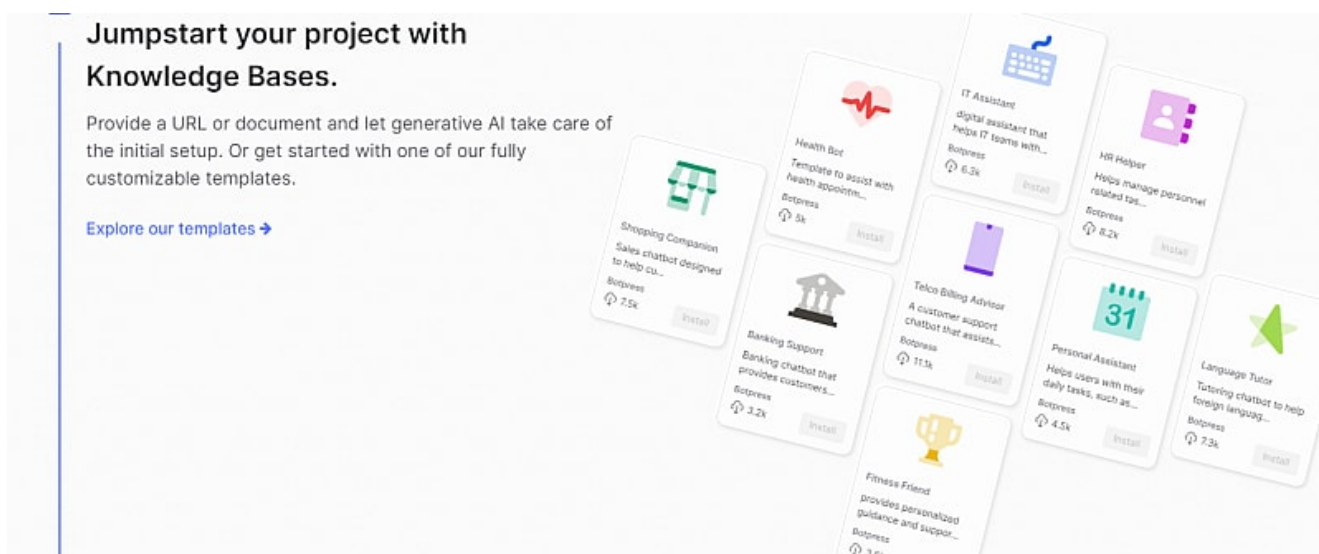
Jumpstart your project with Knowledge Bases.

Provide a URL or document and let generative AI take care of the initial setup. Or get started with one of our fully customizable templates.

Explore our templates →

IT Assistant
digital assistant that helps IT teams with...
Botpress
6.3k
Install

Health Bot
Template to assist with health appointm...
Botpress
5k
Install

HR Helper
Helps manage personnel related tas...
Botpress
8.2k
Install

Shopping Companion
Sales chatbot designed to help cu...
Botpress
7.5k
Install

Telco Billing Advisor
A customer support chatbot that assists...
Botpress
11.1k
Install

Banking Support
Banking chatbot that provides customers...
Botpress
3.2k
Install

31
Personal Assistant
Helps users with their daily tasks, such as...
Botpress
4.5k
Install

Language Tutor
Tutoring chatbot to help foreign languag...
Botpress
7.3k
Install

Fitness Friend
provides personalized guidance and suppor...
Botpress
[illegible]